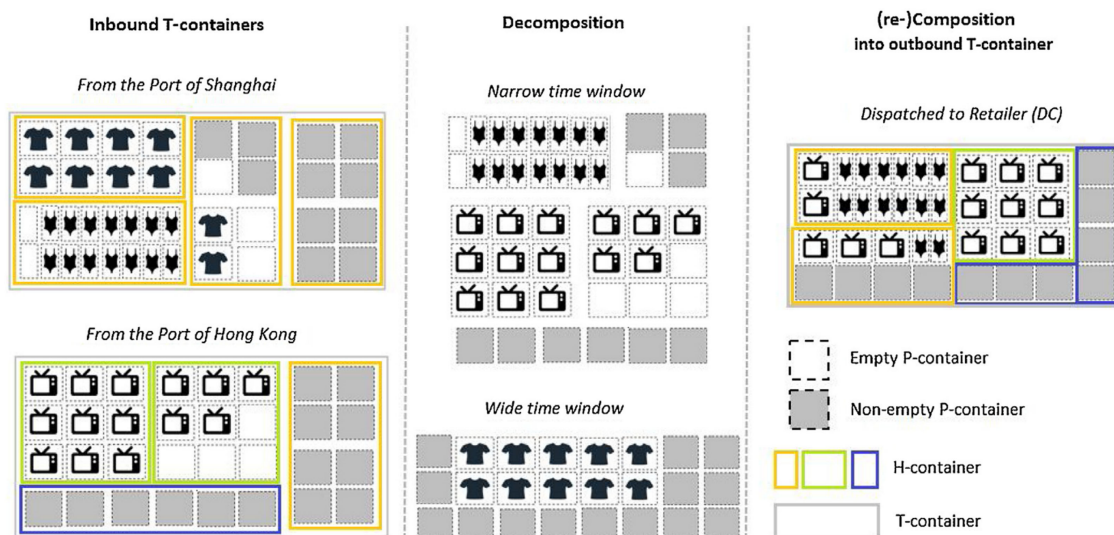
Inbound T-containers

From the Port of Shanghai

From the Port of Hong Kong

Decomposition

Narrow time window

Wide time window

(re-)Composition into outbound T-container

Dispatched to Retailer (DC)

Empty P-container

Non-empty P-container

H-container

T-container